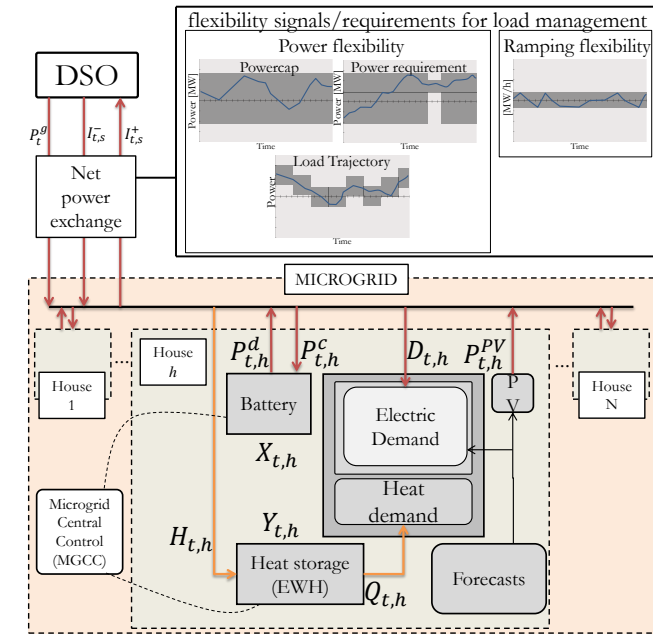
flexibility signals/requirements for load management

Power flexibility

Powercap

Power [MW]

Time

Power requirement

Power [MW]

Time

Ramping flexibility

[MW/h]

Time

Load Trajectory

Power

Time

DSO

$P_t^g$

$I_{t,s}^-$

$I_{t,s}^+$

Net power exchange

MICROGRID

House 1

House $h$

$P_{t,h}^d$

$P_{t,h}^c$

$D_{t,h}$

$P_{t,h}^{PV}$

Battery

$X_{t,h}$

Electric Demand

Heat demand

PV

House N

Microgrid Central Control (MGCC)

$H_{t,h}$

$Y_{t,h}$

Heat storage (EWH)

$Q_{t,h}$

Forecasts